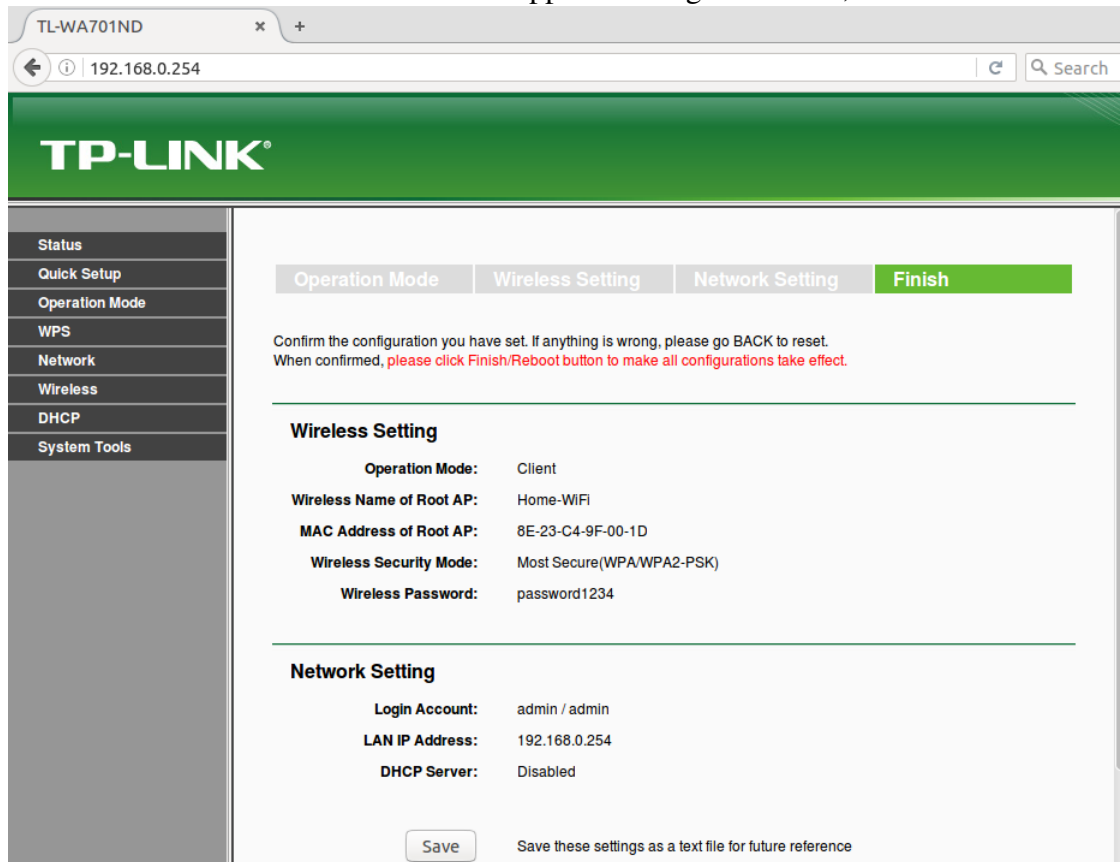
TL-WA701ND × +

192.168.0.254

Search

TP-LINK®

Status
Quick Setup
Operation Mode
WPS
Network
Wireless
DHCP
System Tools

Operation Mode | Wireless Setting | Network Setting | Finish

Confirm the configuration you have set. If anything is wrong, please go BACK to reset.
When confirmed, please click Finish/Reboot button to make all configurations take effect.

Wireless Setting

Operation Mode: Client
Wireless Name of Root AP: Home-WiFi
MAC Address of Root AP: 8E-23-C4-9F-00-1D
Wireless Security Mode: Most Secure(WPA/WPA2-PSK)
Wireless Password: password1234

Network Setting

Login Account: admin / admin
LAN IP Address: 192.168.0.254
DHCP Server: Disabled

Save Save these settings as a text file for future reference